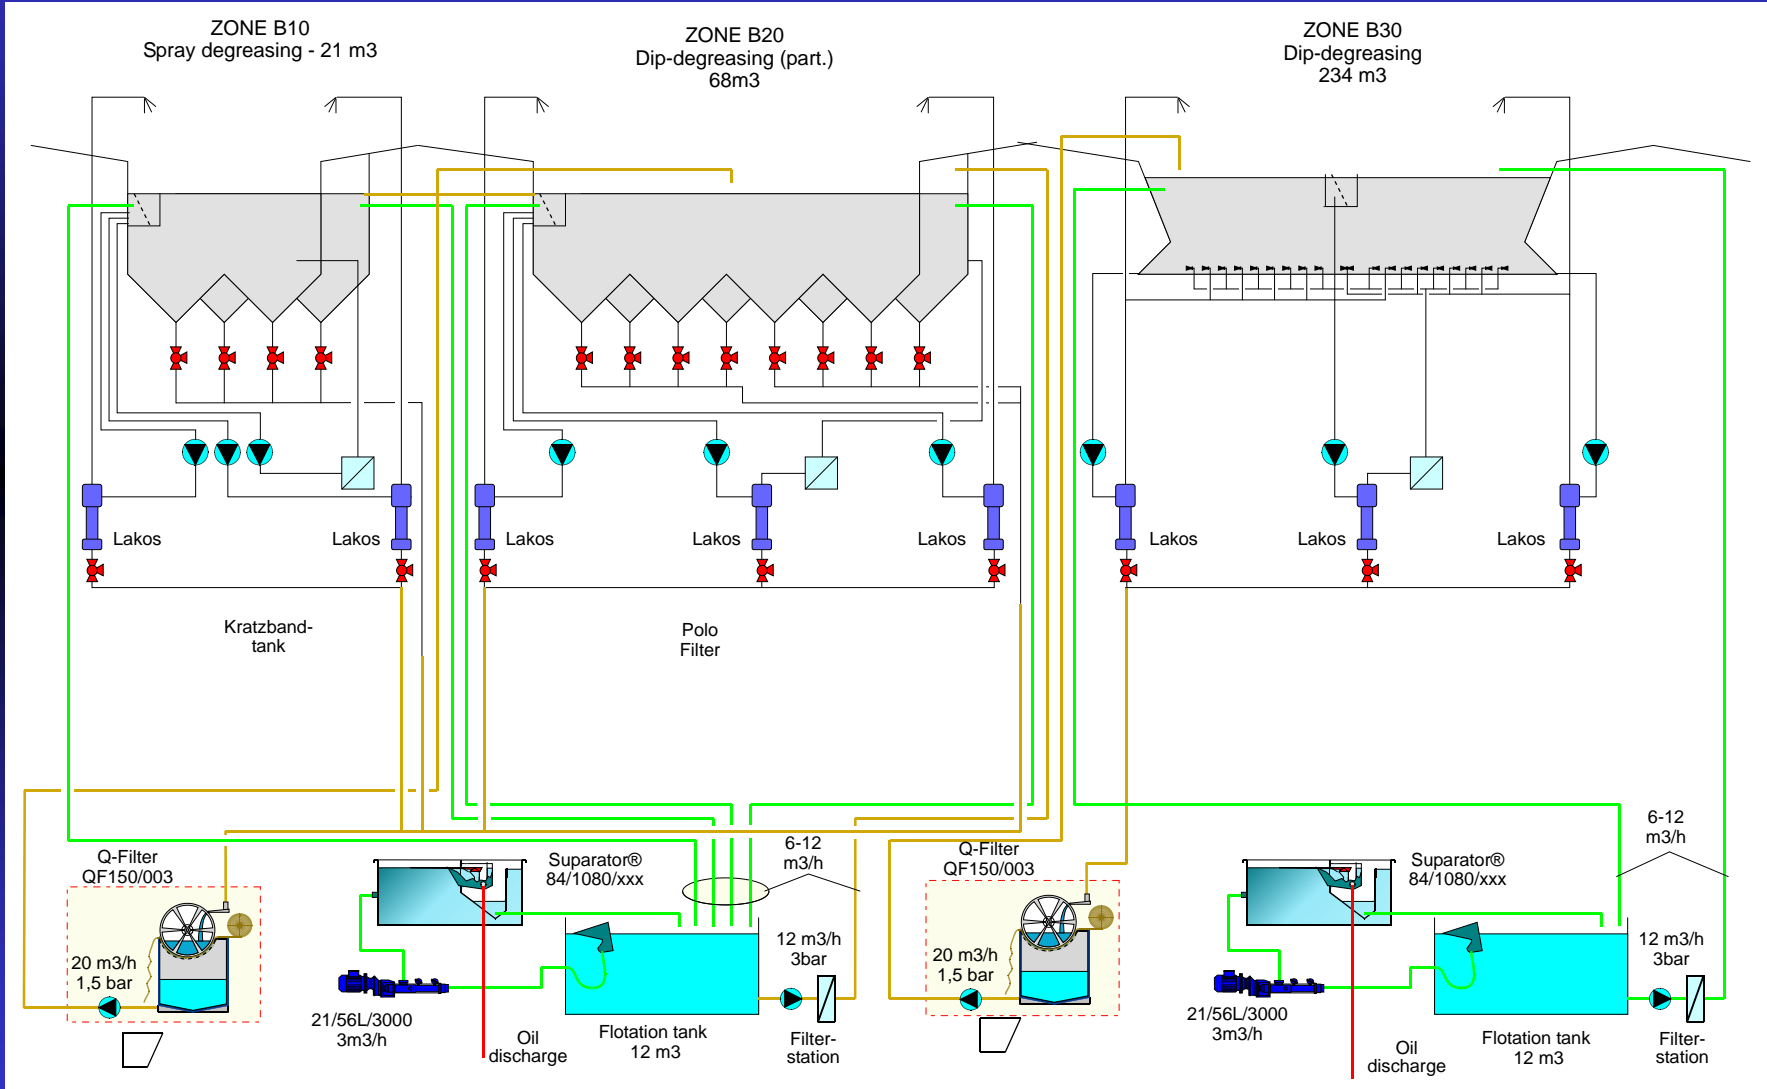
ZONE B10
Spray degreasing - 21 m3

ZONE B20
Dip-degreasing (part.)
68m3

ZONE B30
Dip-degreasing
234 m3

Lakos

Lakos

Lakos

Lakos

Lakos

Lakos

Lakos

Lakos

Kratzband-tank

Polo
Filter

Q-Filter
QF150/003

20 m3/h
1,5 bar

Suparator®
84/1080/xxx

6-12
m3/h

12 m3/h
3bar

21/56L/3000
3m3/h

Oil
discharge

Flotation tank
12 m3

Filter-
station

Q-Filter
QF150/003

20 m3/h
1,5 bar

Suparator®
84/1080/xxx

6-12
m3/h

12 m3/h
3bar

21/56L/3000
3m3/h

Oil
discharge

Flotation tank
12 m3

Filter-
station